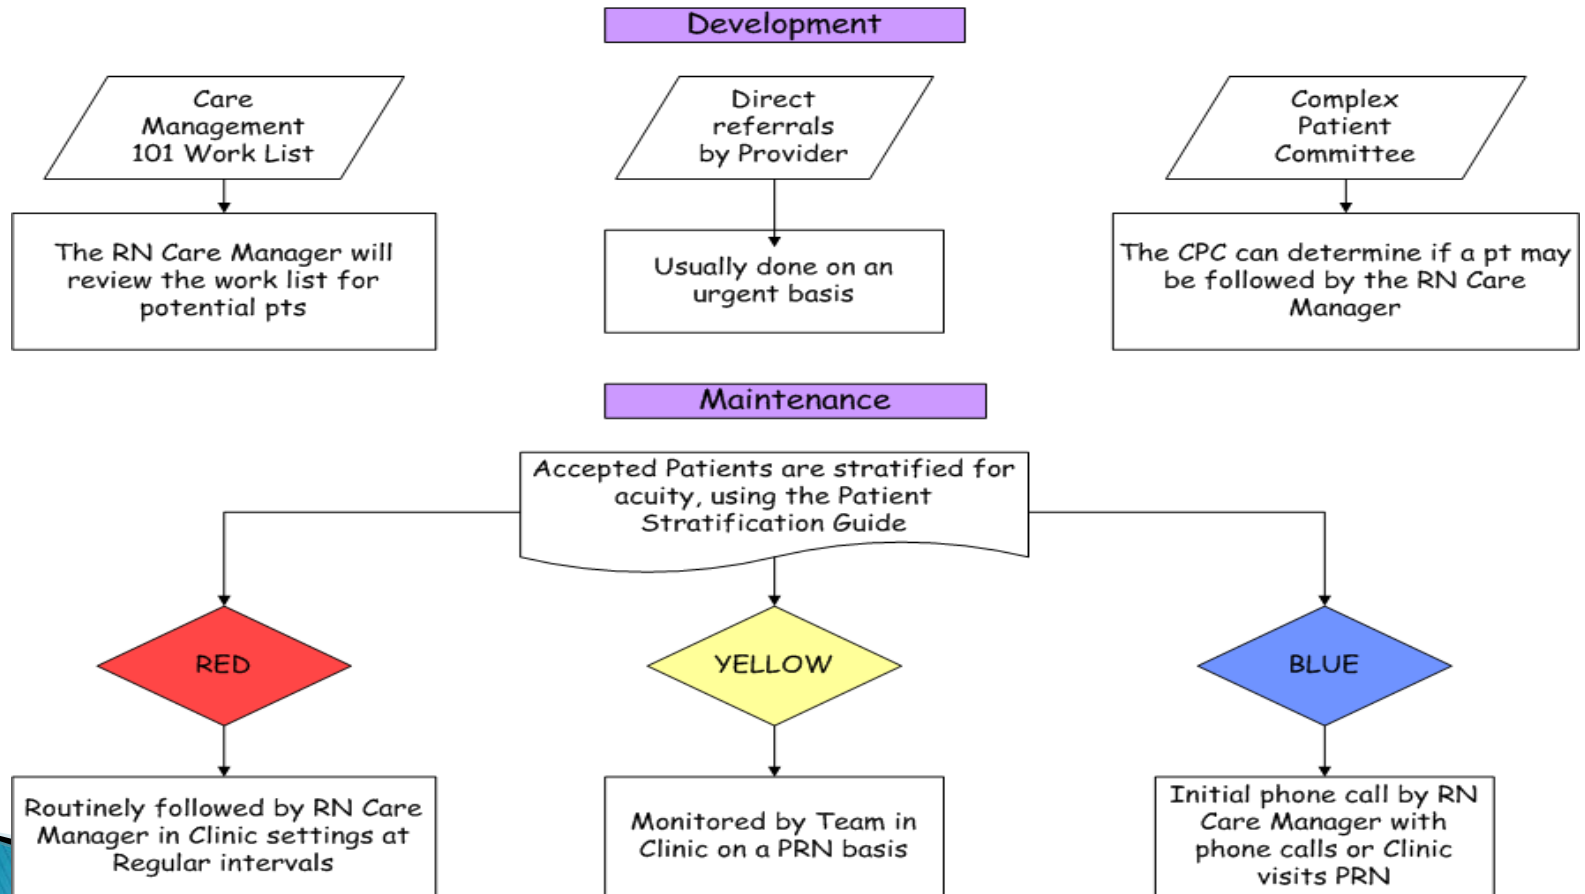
Development

Care Management 101 Work List

The RN Care Manager will review the work list for potential pts

Direct referrals by Provider

Usually done on an urgent basis

Complex Patient Committee

The CPC can determine if a pt may be followed by the RN Care Manager

Maintenance

Accepted Patients are stratified for acuity, using the Patient Stratification Guide

RED

Routinely followed by RN Care Manager in Clinic settings at Regular intervals

YELLOW

Monitored by Team in Clinic on a PRN basis

BLUE

Initial phone call by RN Care Manager with phone calls or Clinic visits PRN